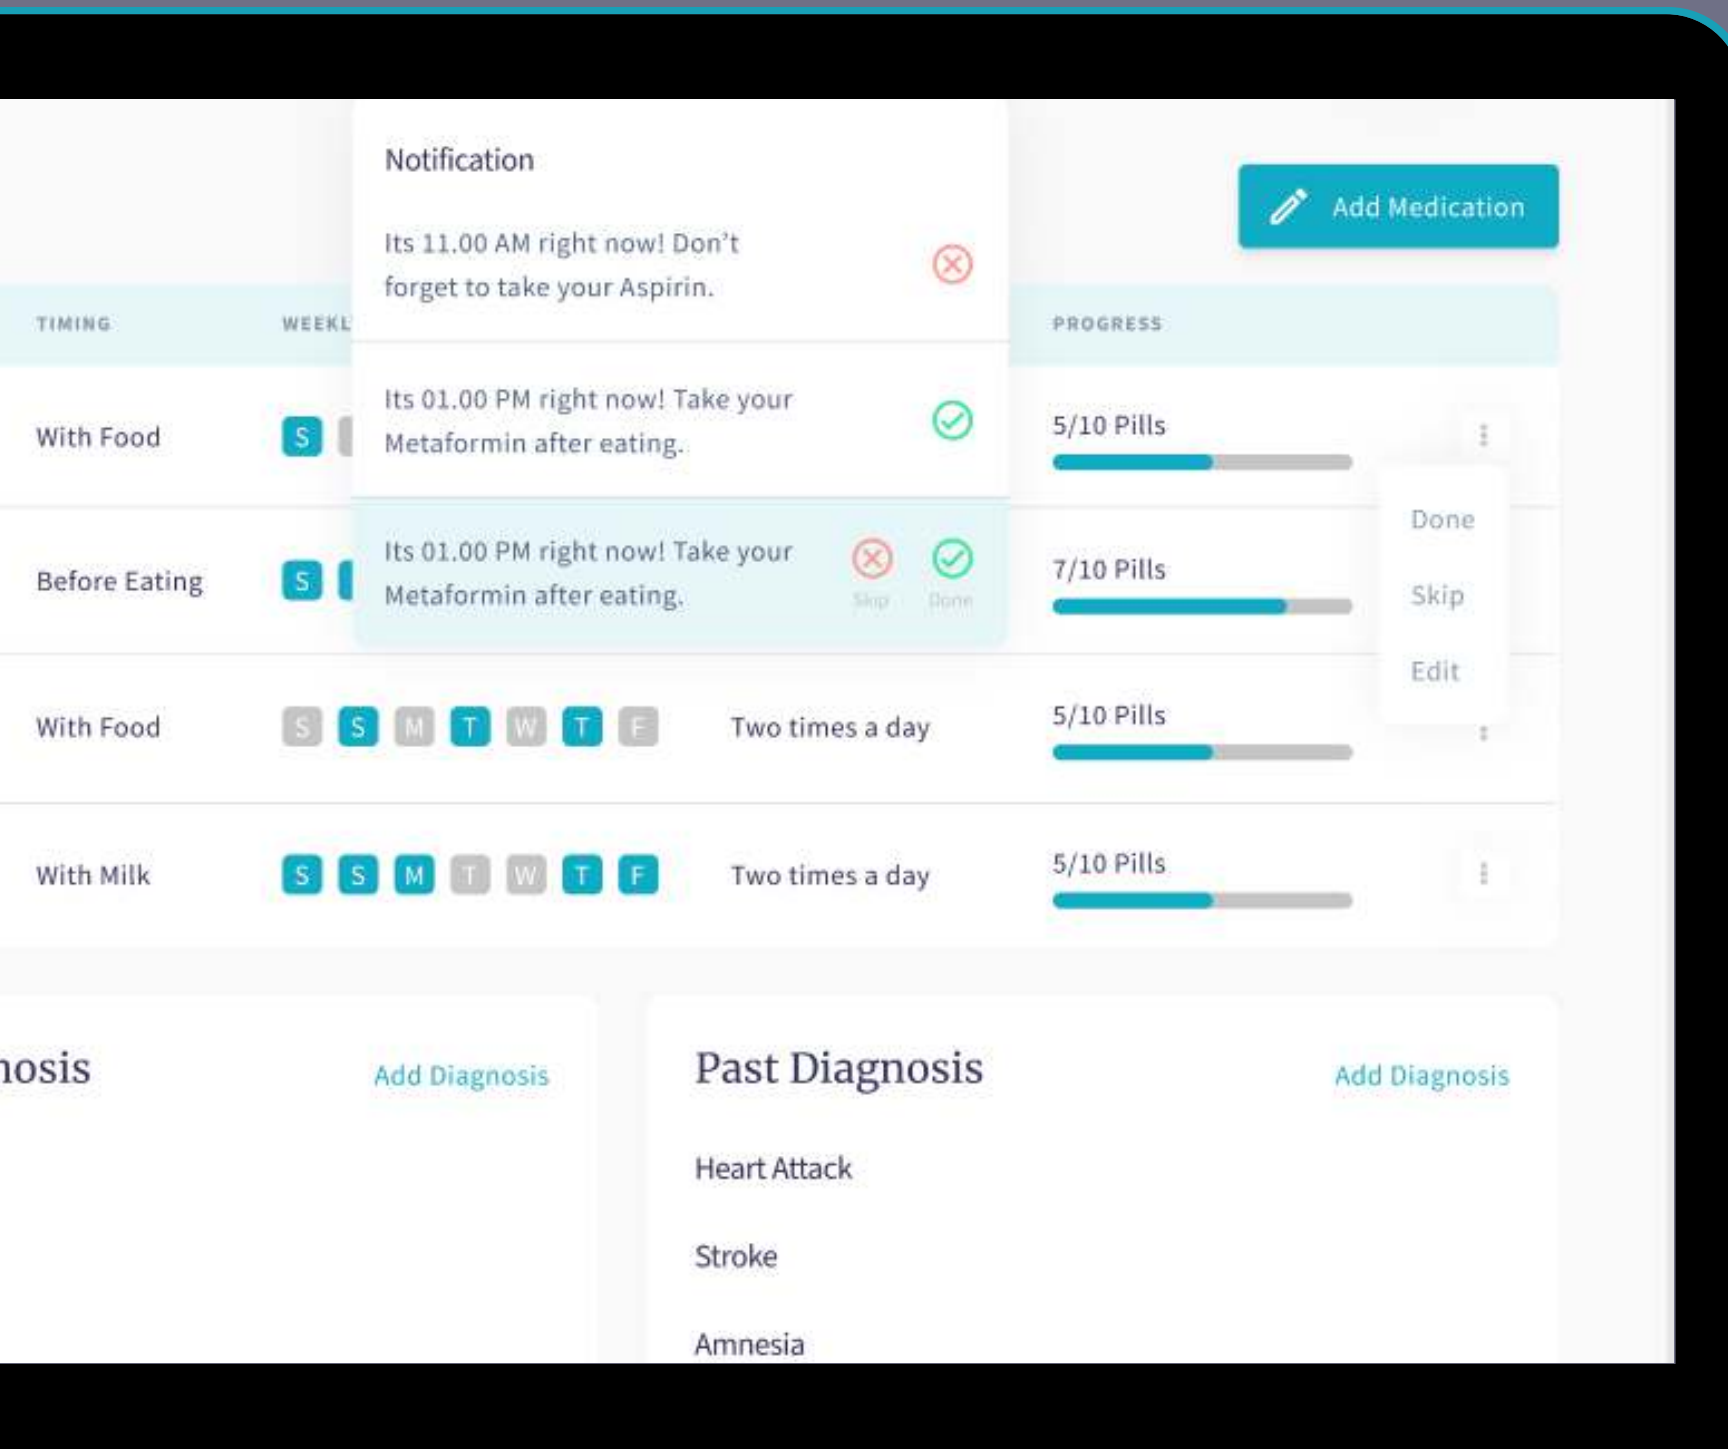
Notification

Its 11.00 AM right now! Don't forget to take your Aspirin.

Its 01.00 PM right now! Take your Metaformin after eating.

Its 01.00 PM right now! Take your Metaformin after eating.

Skip Done

Add Medication

TIMING WEEKL PROGRESS

With Food S 5/10 Pills

Before Eating S 7/10 Pills

Done

Skip

Edit

With Food S S M T W T F Two times a day 5/10 Pills

With Milk S S M T W T F Two times a day 5/10 Pills

nosis Add Diagnosis

Past Diagnosis Add Diagnosis

Heart Attack

Stroke

Amnesia